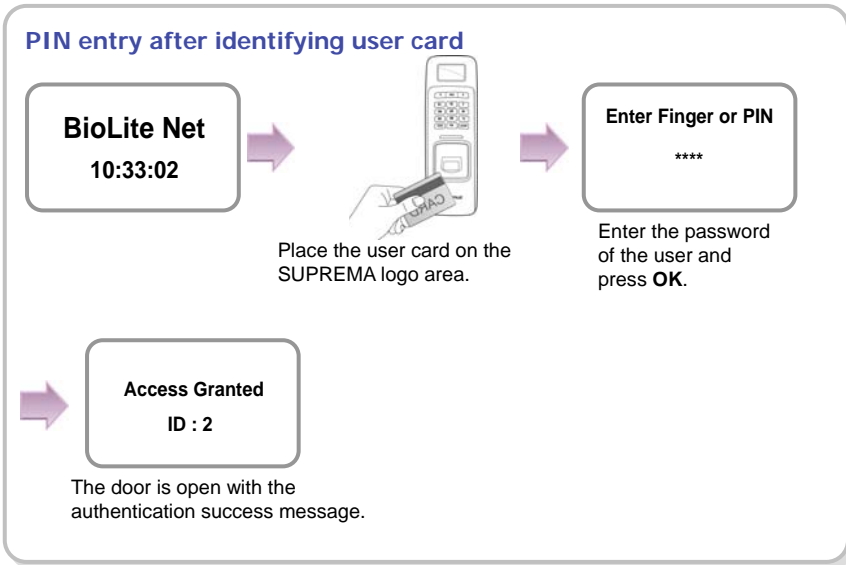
PIN entry after identifying user card

BioLite Net
10:33:02

CARD

Place the user card on the SUPREMA logo area.

Enter Finger or PIN
****

Enter the password of the user and press **OK**.

Access Granted
ID : 2

The door is open with the authentication success message.